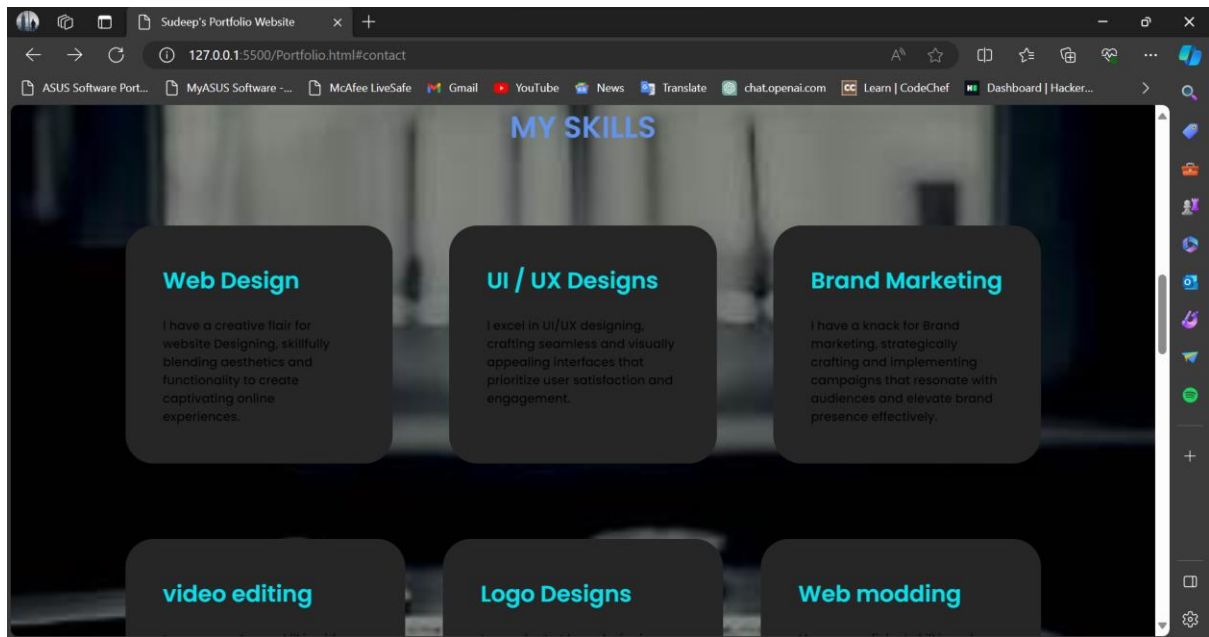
Sudeep's Portfolio Website

127.0.0.1:5500/Portfolio.html#contact

ASUS Software Port... MyASUS Software -... McAfee LiveSafe Gmail YouTube News Translate chat.openai.com Learn | CodeChef Dashboard | Hacker...

MY SKILLS

Web Design

I have a creative flair for website Designing, skillfully blending aesthetics and functionality to create captivating online experiences.

UI / UX Designs

I excel in UI/UX designing, crafting seamless and visually appealing interfaces that prioritize user satisfaction and engagement.

Brand Marketing

I have a knack for Brand marketing, strategically crafting and implementing campaigns that resonate with audiences and elevate brand presence effectively.

video editing

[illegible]

Logo Designs

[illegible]

Web modding

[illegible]